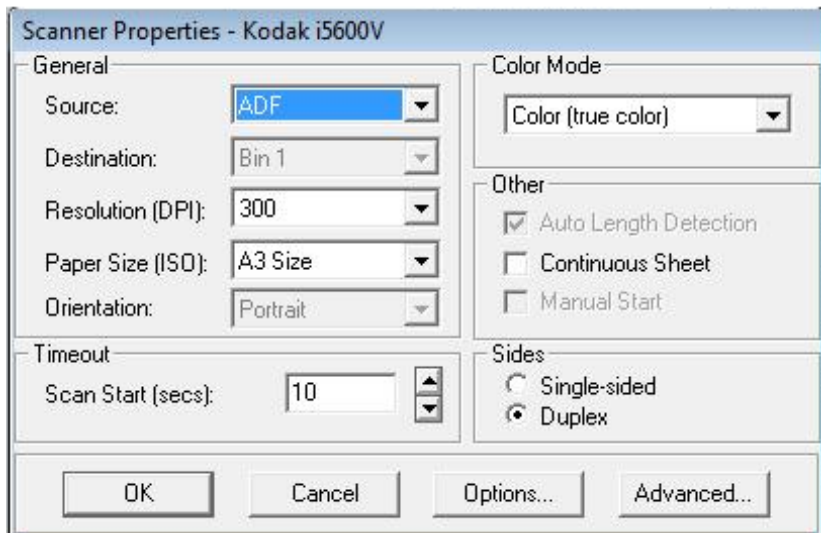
Scanner Properties - Kodak i5600V

General

Source: ADF

Destination: Bin 1

Resolution (DPI): 300

Paper Size (ISO): A3 Size

Orientation: Portrait

Color Mode

Color (true color)

Other

Auto Length Detection

Continuous Sheet

Manual Start

Timeout

Scan Start (secs): 10

Sides

Single-sided

Duplex

OK

Cancel

Options...

Advanced...